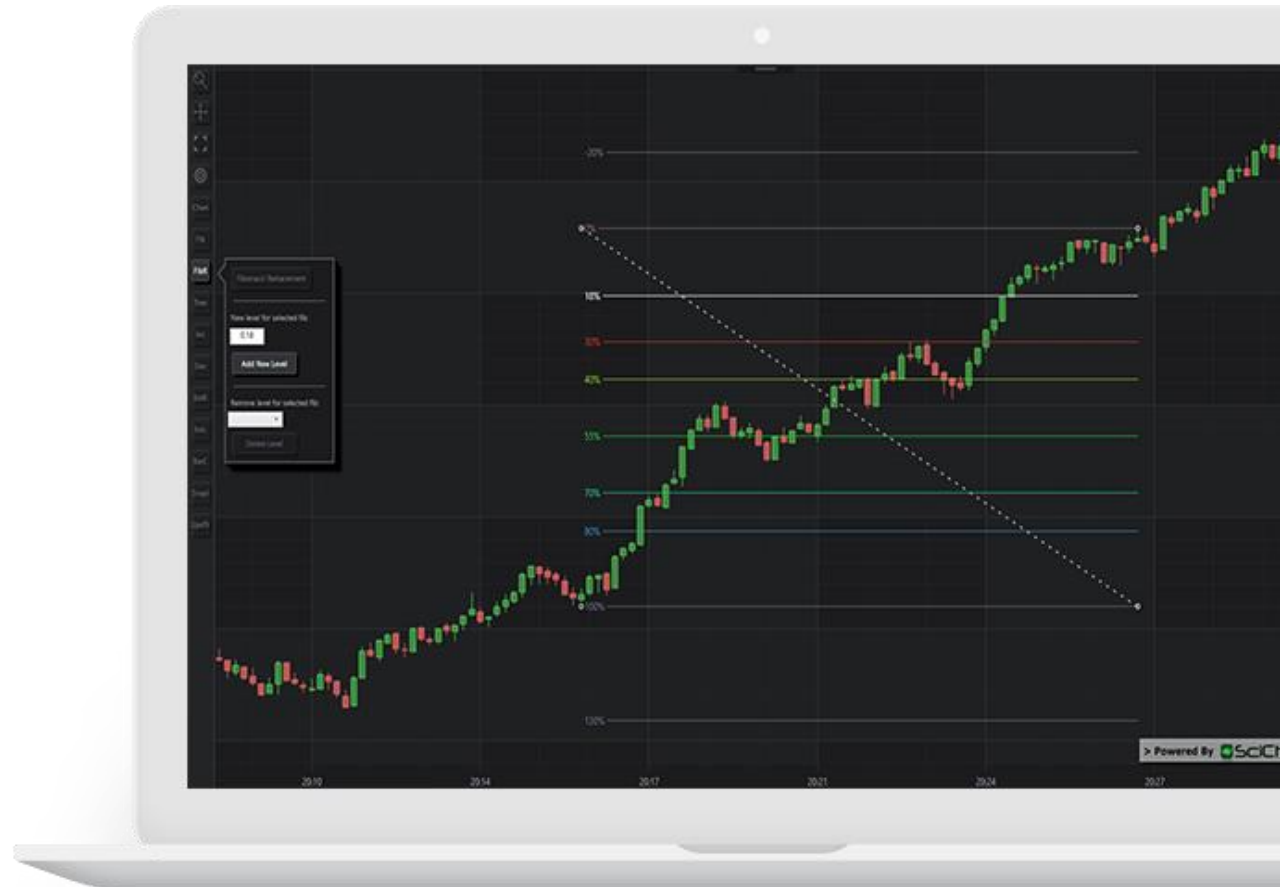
Chan
Fib
FibR
Tren
Ari
Elec
Line
SciC
Email
OpenR

Fibonacci Retracement
New level for selected fib:
0.18
Add New Level
Remove level for selected fib:
Delete Level

-20%
0%
18%
30%
40%
55%
70%
80%
100%
120%

> Powered By SciCh

2010
2014
2017
2021
2024
2027